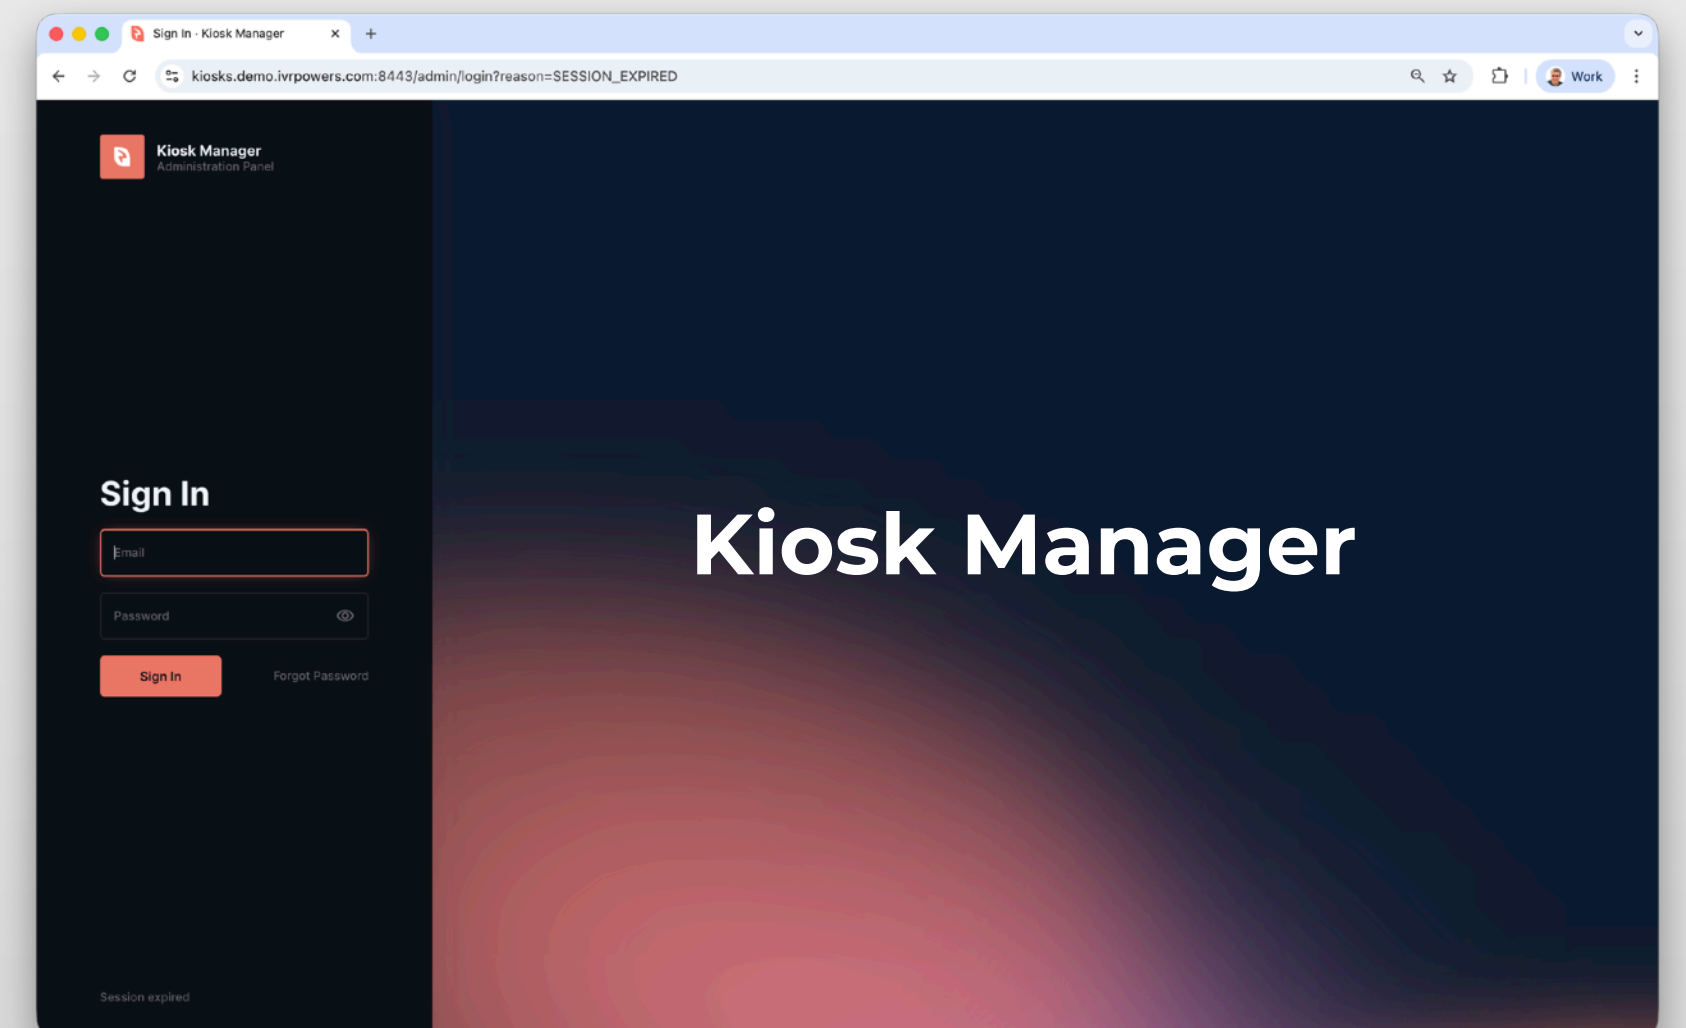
Sign In · Kiosk Manager

kiosks.demo.ivrpowers.com:8443/admin/login?reason=SESSION_EXPIRED

Work

Kiosk Manager
Administration Panel

Sign In

Email

Password

Sign In

Forgot Password

Session expired

Kiosk Manager